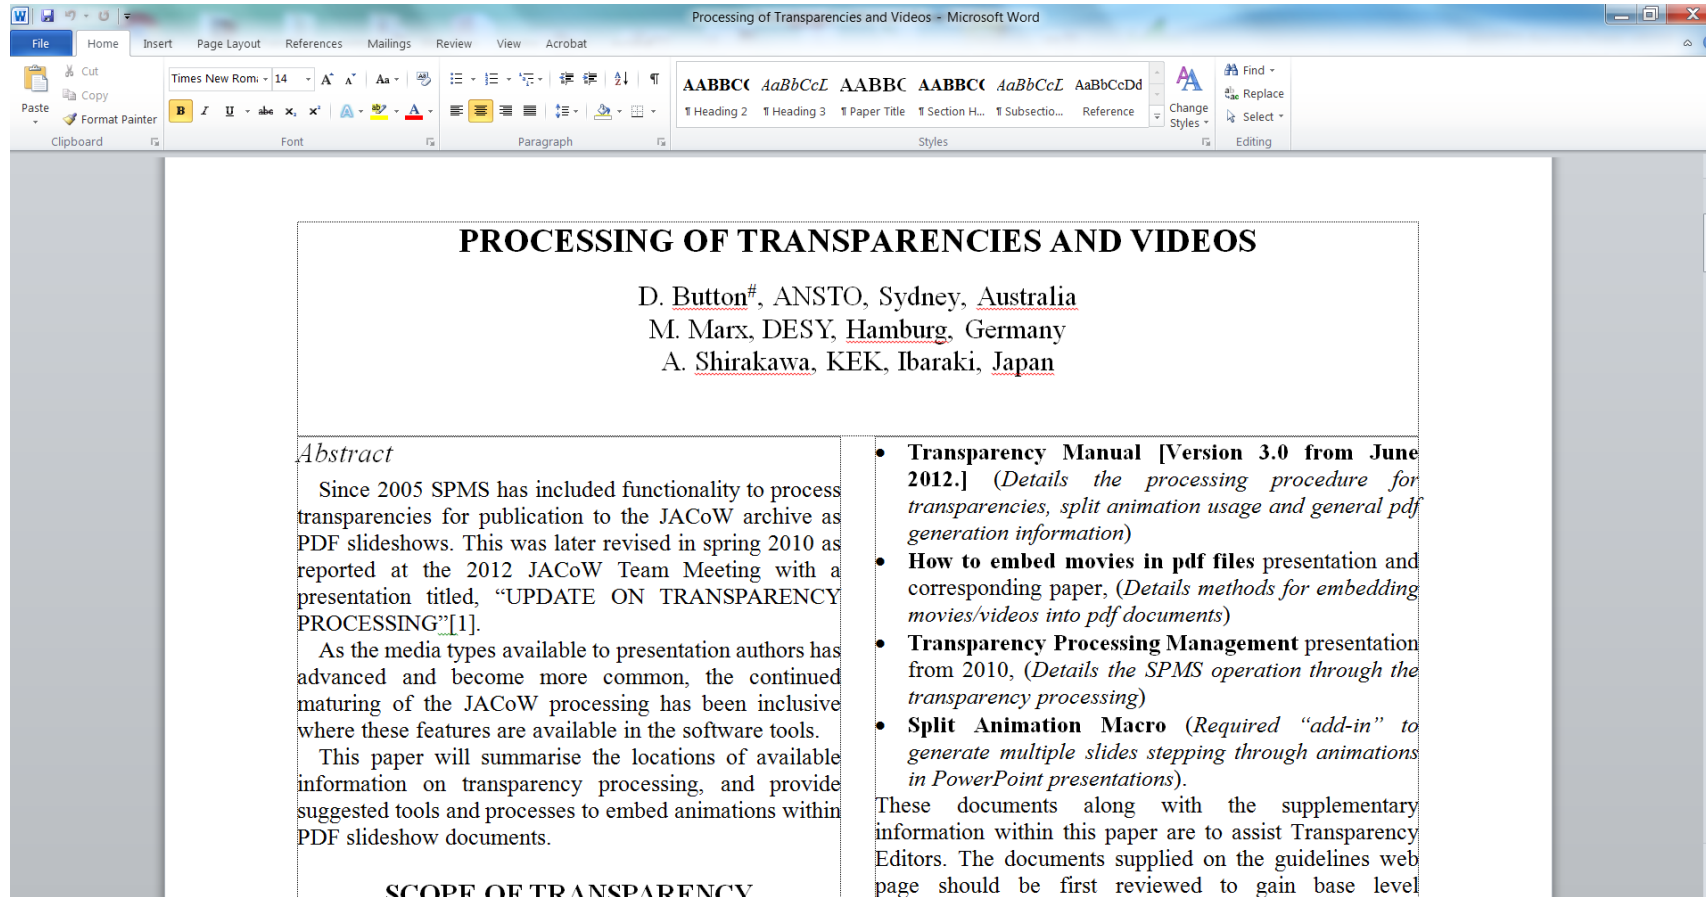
Processing of Transparencies and Videos - Microsoft Word

File | Home | Insert | Page Layout | References | Mailings | Review | View | Acrobat

Paste | Cut | Copy | Format Painter | Clipboard

Times New Roman | 14 | Font

Paragraph

AABBCC | AaBbCcL | AABBC | AABBCC | AaBbCcL | AaBbCcDd
¶ Heading 2 | ¶ Heading 3 | ¶ Paper Title | ¶ Section H... | ¶ Subsectio... | Reference
Change Styles | Styles

Find | Replace | Select | Editing

PROCESSING OF TRANSPARENCIES AND VIDEOS

D. Button$^{\#}$, ANSTO, Sydney, Australia
M. Marx, DESY, Hamburg, Germany
A. Shirakawa, KEK, Ibaraki, Japan

Abstract

Since 2005 SPMS has included functionality to process transparencies for publication to the JACoW archive as PDF slideshows. This was later revised in spring 2010 as reported at the 2012 JACoW Team Meeting with a presentation titled, “UPDATE ON TRANSPARENCY PROCESSING”[1].

As the media types available to presentation authors has advanced and become more common, the continued maturing of the JACoW processing has been inclusive where these features are available in the software tools.

This paper will summarise the locations of available information on transparency processing, and provide suggested tools and processes to embed animations within PDF slideshow documents.

SCOPE OF TRANSPARENCY

• Transparency Manual [Version 3.0 from June 2012.] (Details the processing procedure for transparencies, split animation usage and general pdf generation information)
• How to embed movies in pdf files presentation and corresponding paper, (Details methods for embedding movies/videos into pdf documents)
• Transparency Processing Management presentation from 2010, (Details the SPMS operation through the transparency processing)
• Split Animation Macro (Required “add-in” to generate multiple slides stepping through animations in PowerPoint presentations).

These documents along with the supplementary information within this paper are to assist Transparency Editors. The documents supplied on the guidelines web page should be first reviewed to gain base level